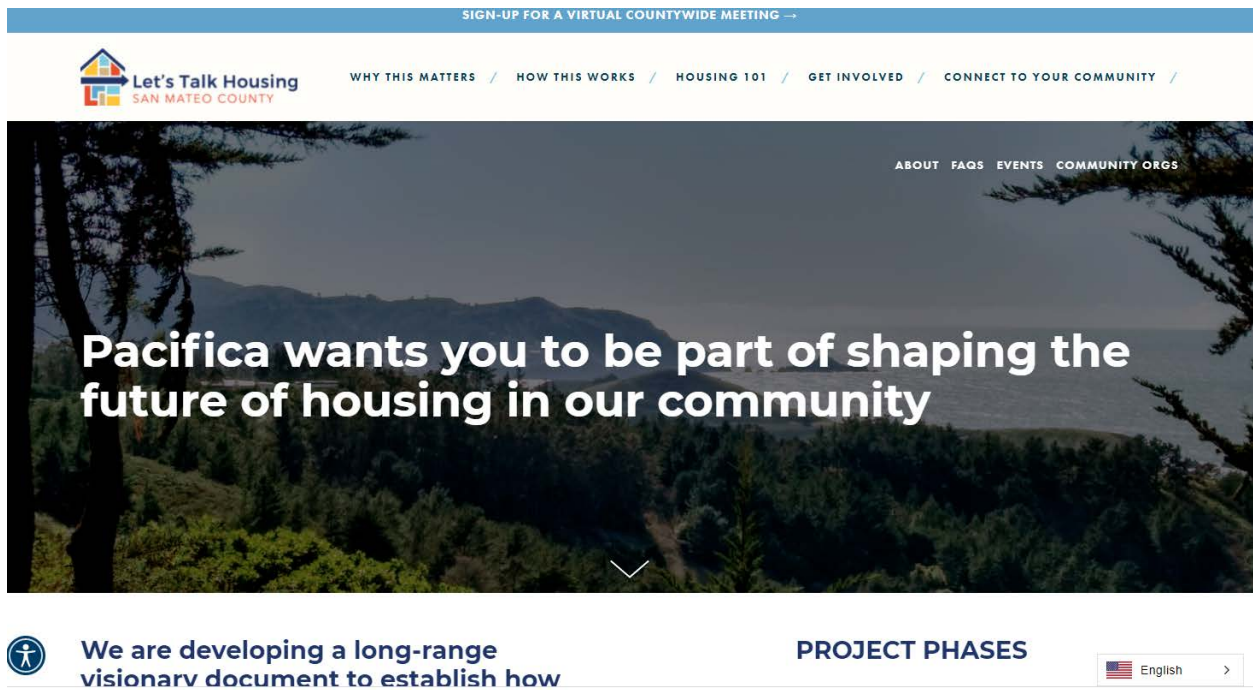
SIGN-UP FOR A VIRTUAL COUNTYWIDE MEETING →

Let's Talk Housing
SAN MATEO COUNTY

WHY THIS MATTERS / HOW THIS WORKS / HOUSING 101 / GET INVOLVED / CONNECT TO YOUR COMMUNITY /

ABOUT FAQS EVENTS COMMUNITY ORGS

Pacifica wants you to be part of shaping the future of housing in our community

We are developing a long-range visionary document to establish how

PROJECT PHASES

English